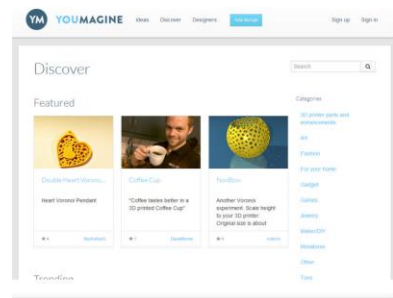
YM YOUMAGINE Ideas Discover Designers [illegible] Sign up Sign in

Discover

Search

Featured

Double Heart Voronoi...
Heart Voronoi Pendant

Coffee Cup
"Coffee tastes better in a 3D printed Coffee Cup"

NonBox
Another Voronoi experiment. Scale height to your 3D printer. Original size is about

Categories
3D printer parts and enhancements
Art
Fashion
For your home
Gadget
Games
Jewelry
Maker/DIY
Miniatures
Other
Tools

Trending